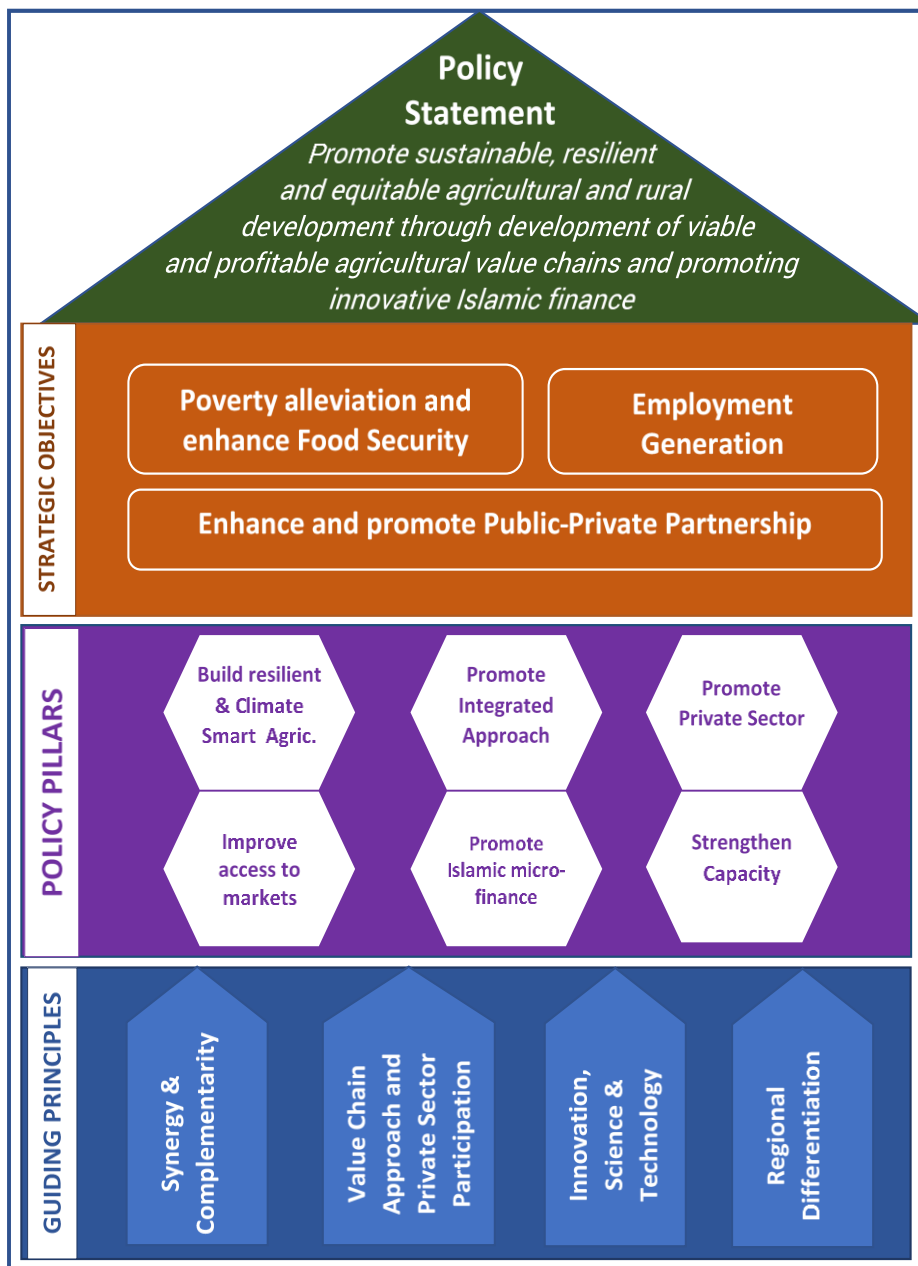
Policy Statement

Promote sustainable, resilient and equitable agricultural and rural development through development of viable and profitable agricultural value chains and promoting innovative Islamic finance

STRATEGIC OBJECTIVES

Poverty alleviation and enhance Food Security

Employment Generation

Enhance and promote Public-Private Partnership

POLICY PILLARS

Build resilient & Climate Smart Agric.

Promote Integrated Approach

Promote Private Sector

Improve access to markets

Promote Islamic micro-finance

Strengthen Capacity

GUIDING PRINCIPLES

Synergy & Complementarity

Value Chain Approach and Private Sector Participation

Innovation, Science & Technology

Regional Differentiation